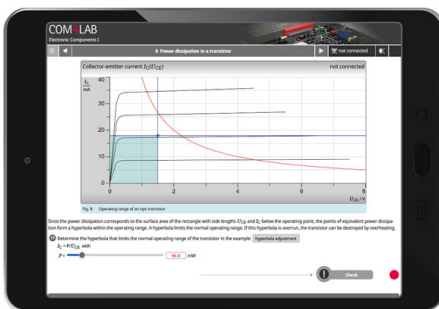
COM LAB
Electronic Components I

8 Power dissipation in a transistor

not connected

Collector-emitter current $I_C(U_{CE})$

not connected

$\frac{I_C}{mA}$

40

30

20

10

0

0

2

4

6

8

$U_{CE}$ / V

Fig. 8: Operating range of an npn transistor

Since the power dissipation corresponds to the surface area of the rectangle with side lengths $U_{CE}$ and $I_C$ below the operating point, the points of equivalent power dissipation form a hyperbola within the operating range. A hyperbola limits the normal operating range. If this hyperbola is overrun, the transistor can be destroyed by overheating.

Determine the hyperbola that limits the normal operating range of the transistor in the example: hyperbola adjustment

$I_C = P/U_{CE}$ with

$P =$ 40.0 mW

Check